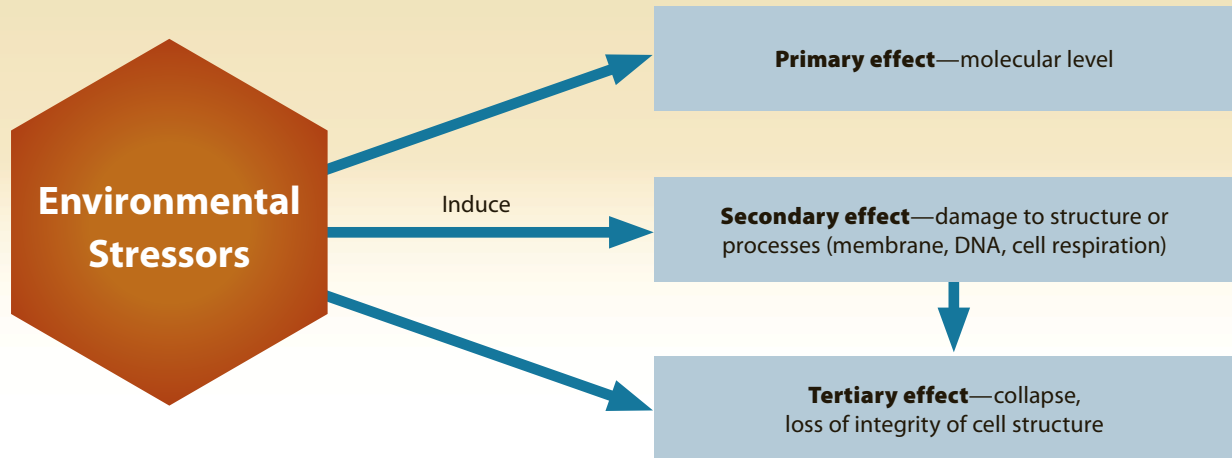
Environmental Stressors

Induce

**Primary effect**—molecular level

**Secondary effect**—damage to structure or processes (membrane, DNA, cell respiration)

**Tertiary effect**—collapse, loss of integrity of cell structure